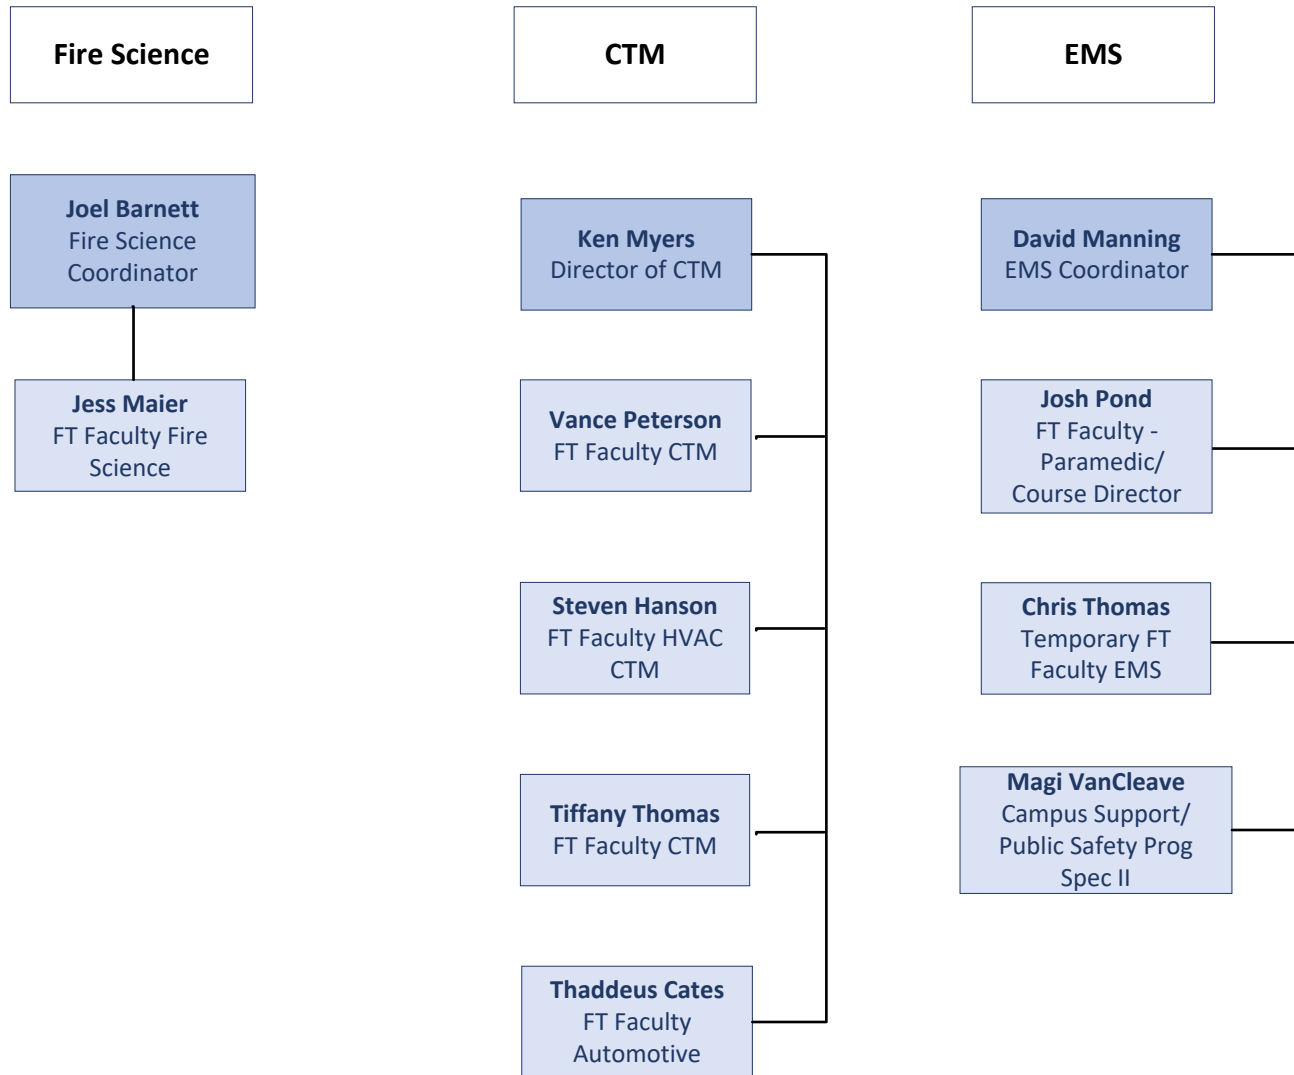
Fire Science

Joel Barnett
Fire Science Coordinator

Jess Maier
FT Faculty Fire Science

CTM

Ken Myers
Director of CTM

Vance Peterson
FT Faculty CTM

Steven Hanson
FT Faculty HVAC CTM

Tiffany Thomas
FT Faculty CTM

Thaddeus Cates
FT Faculty Automotive

EMS

David Manning
EMS Coordinator

Josh Pond
FT Faculty - Paramedic/ Course Director

Chris Thomas
Temporary FT Faculty EMS

Magi VanCleave
Campus Support/ Public Safety Prog Spec II